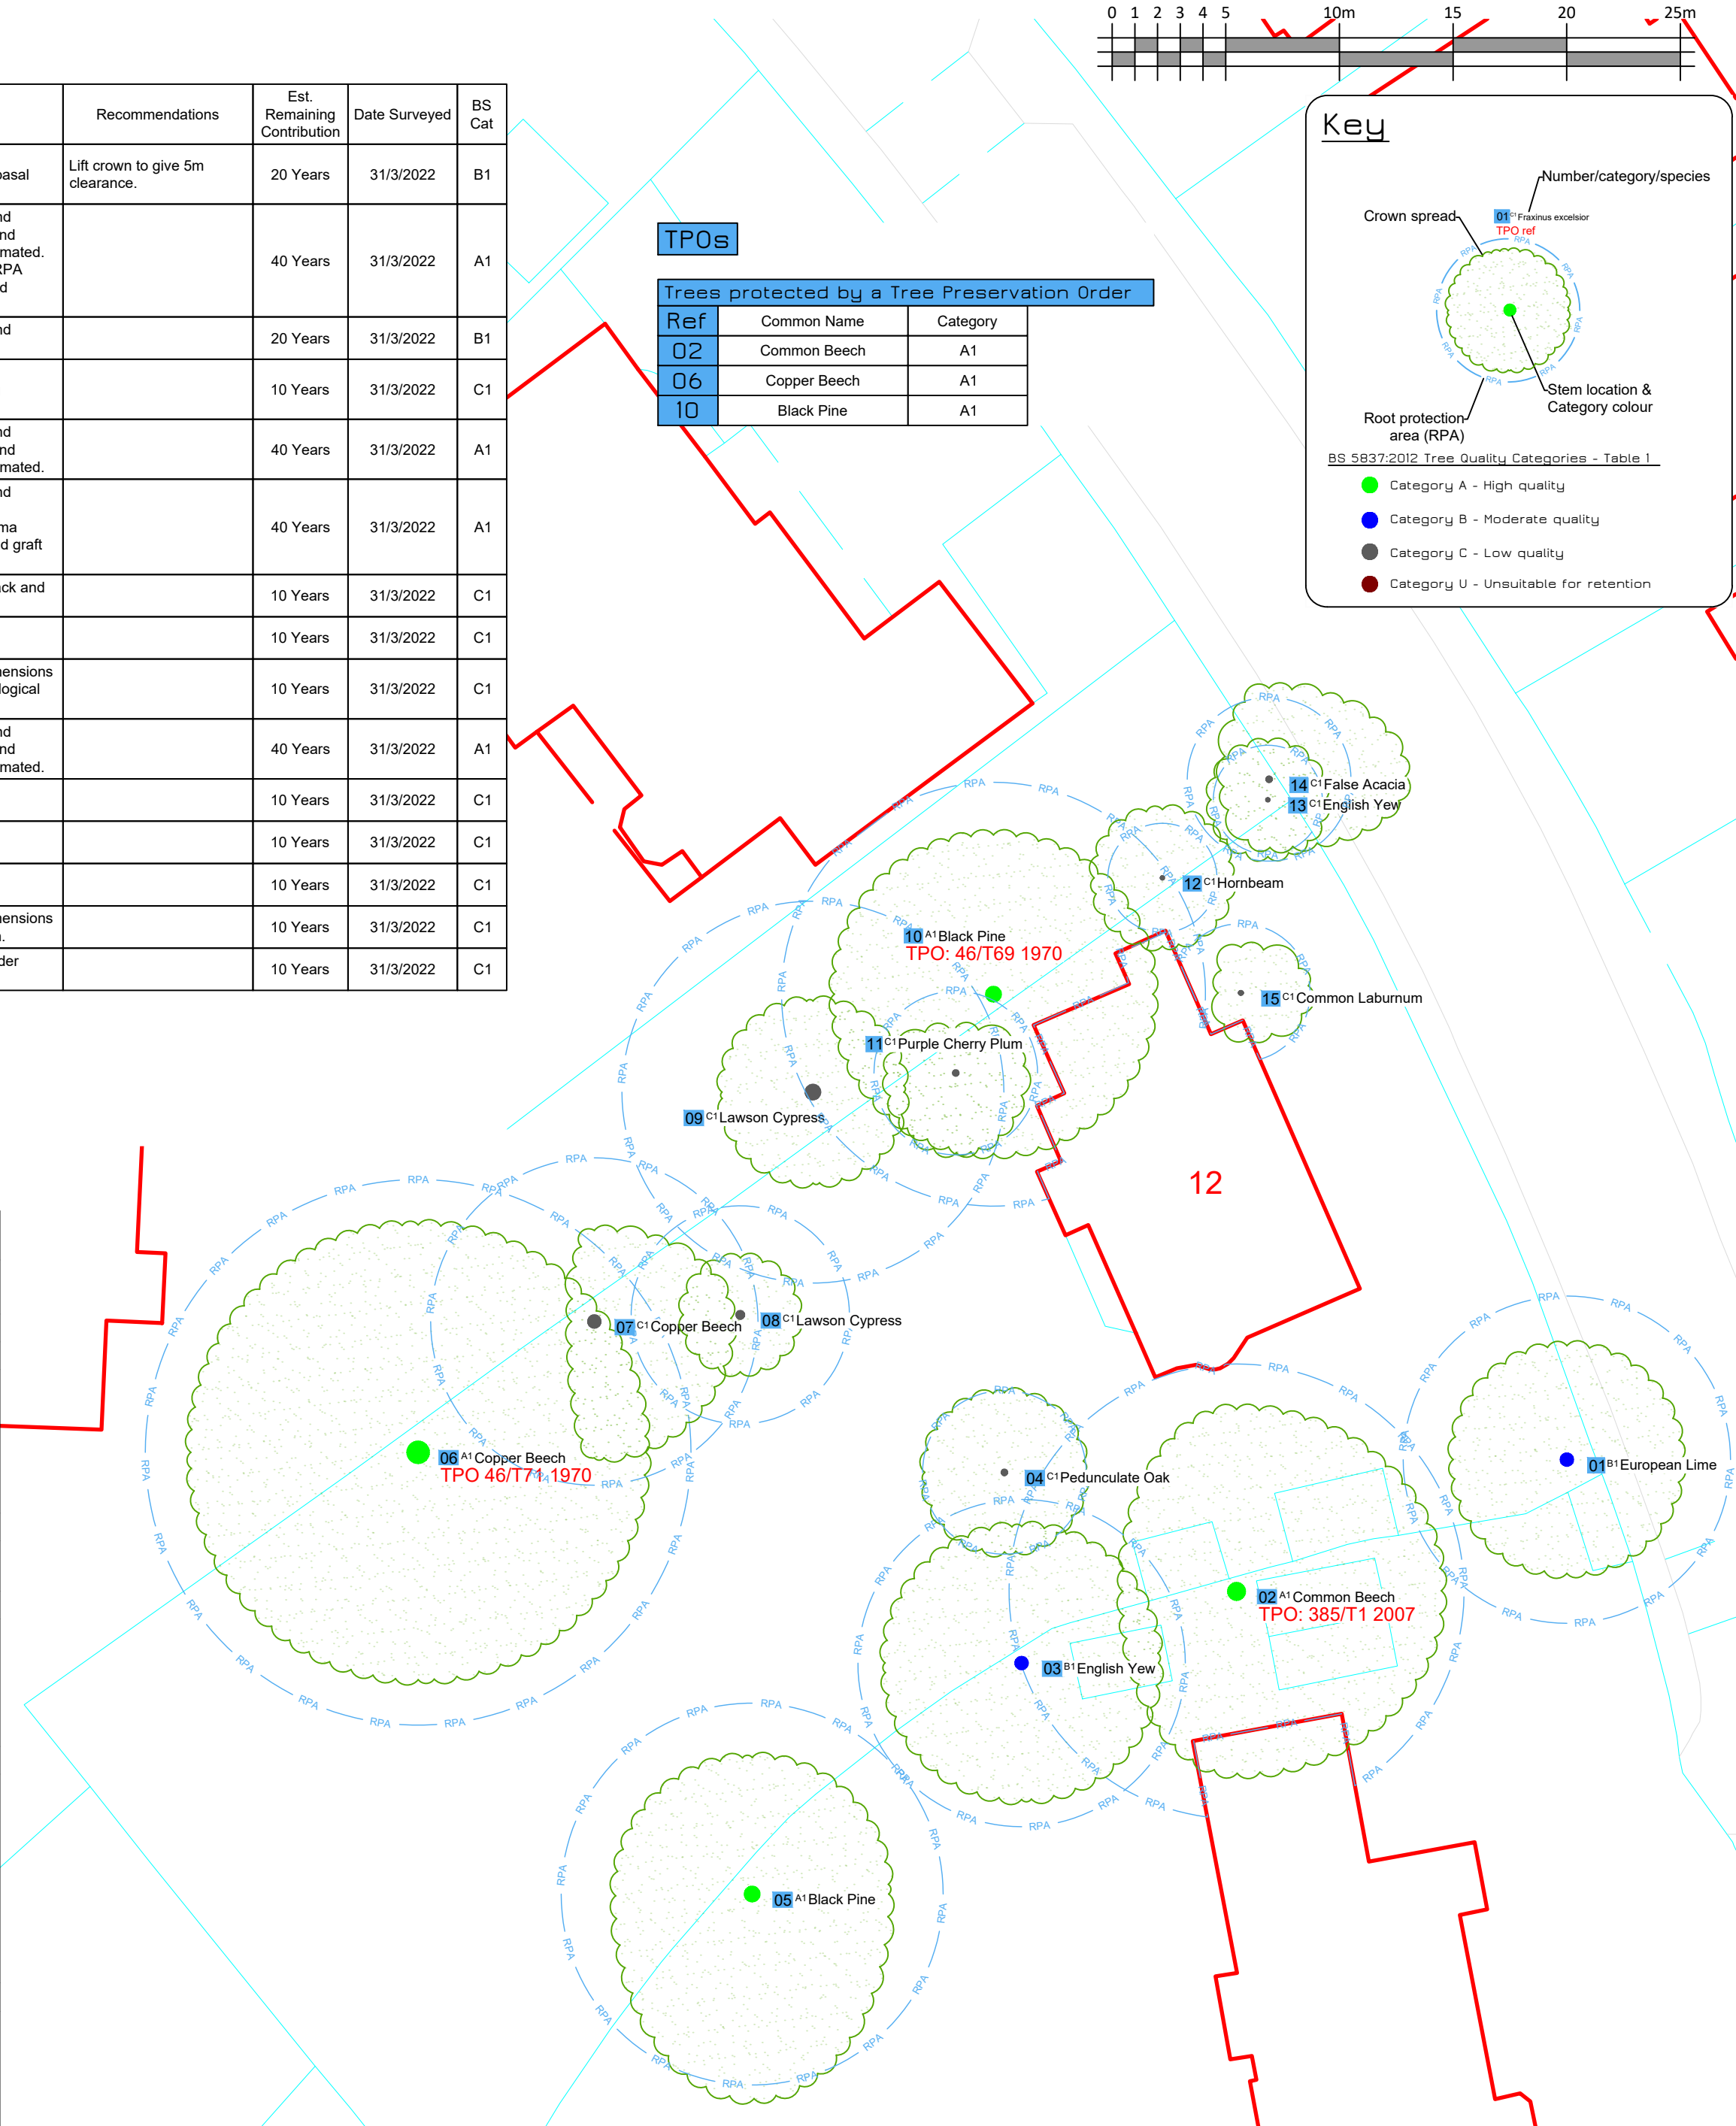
0 1 2 3 4 5 10m 15 20 25m

| | Recommendations | Est. Remaining Contribution | Date Surveyed | BS Cat |
|---|---|---|---|---|
| asal | Lift crown to give 5m clearance. | 20 Years | 31/3/2022 | B1 |
| d nd mated. RPA d | | 40 Years | 31/3/2022 | A1 |
| d | | 20 Years | 31/3/2022 | B1 |
| | | 10 Years | 31/3/2022 | C1 |
| d nd mated. | | 40 Years | 31/3/2022 | A1 |
| d ma d graft | | 40 Years | 31/3/2022 | A1 |
| ck and | | 10 Years | 31/3/2022 | C1 |
| | | 10 Years | 31/3/2022 | C1 |
| ensions logical | | 10 Years | 31/3/2022 | C1 |
| d nd mated. | | 40 Years | 31/3/2022 | A1 |
| | | 10 Years | 31/3/2022 | C1 |
| | | 10 Years | 31/3/2022 | C1 |
| | | 10 Years | 31/3/2022 | C1 |
| ensions . | | 10 Years | 31/3/2022 | C1 |
| der | | 10 Years | 31/3/2022 | C1 |

TPOs

Trees protected by a Tree Preservation Order

| Ref | Common Name | Category |
|---|---|---|
| 02 | Common Beech | A1 |
| 06 | Copper Beech | A1 |
| 10 | Black Pine | A1 |

Key

Number/category/species
Crown spread
01 C1 Fraxinus excelsior
TPO ref
RPA
Stem location & Category colour
Root protection area (RPA)
BS 5837:2012 Tree Quality Categories - Table 1
Category A - High quality
Category B - Moderate quality
Category C - Low quality
Category U - Unsuitable for retention

14 C1 False Acacia
13 C1 English Yew
12 C1 Hornbeam
10 A1 Black Pine
TPO: 46/T69 1970
15 C1 Common Laburnum
11 C1 Purple Cherry Plum
09 C1 Lawson Cypress
12
07 C1 Copper Beech
08 C1 Lawson Cypress
06 A1 Copper Beech
TPO 46/T71 1970
04 C1 Pedunculate Oak
01 B1 European Lime
02 A1 Common Beech
TPO: 385/T1 2007
03 B1 English Yew
05 A1 Black Pine
RPA